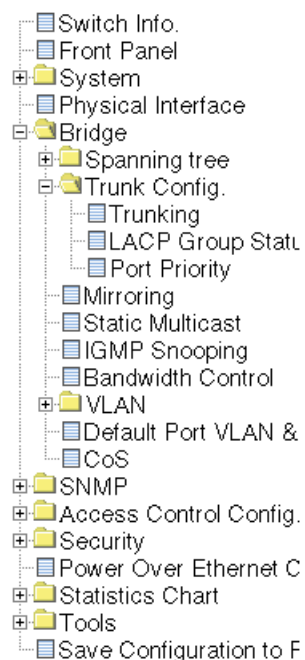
Switch Info.
Front Panel
System
Physical Interface
Bridge
Spanning tree
Trunk Config.
Trunking
LACP Group Statu
Port Priority
Mirroring
Static Multicast
IGMP Snooping
Bandwidth Control
VLAN
Default Port VLAN &
CoS
SNMP
Access Control Config.
Security
Power Over Ethernet C
Statistics Chart
Tools
Save Configuration to F